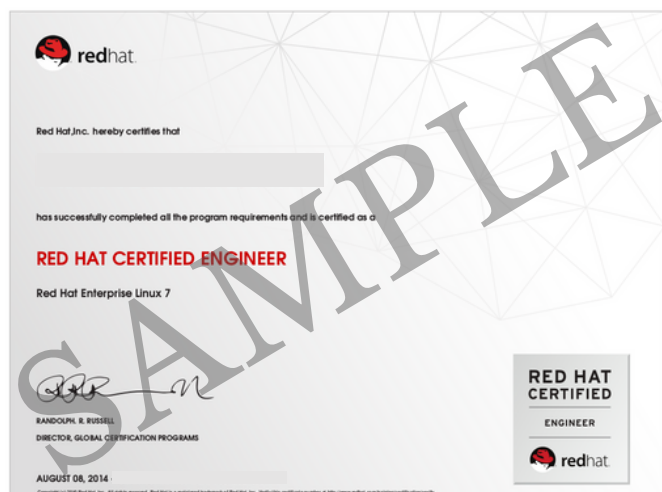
redhat.

Red Hat,Inc. hereby certifies that

has successfully completed all the program requirements and is certified as a

RED HAT CERTIFIED ENGINEER

Red Hat Enterprise Linux 7

SAMPLE

RANDOLPH. R. RUSSELL
DIRECTOR, GLOBAL CERTIFICATION PROGRAMS

AUGUST 08, 2014

RED HAT CERTIFIED
ENGINEER
redhat.

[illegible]